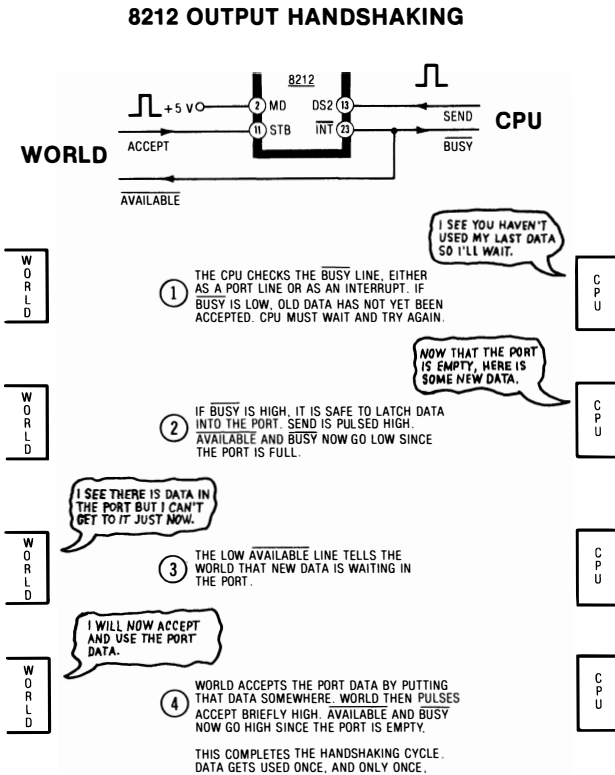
8212 OUTPUT HANDSHAKING

8212

+5 V

2 MD

11 STB

DS2 13

$\overline{INT}$ 23

SEND

$\overline{BUSY}$

CPU

WORLD

ACCEPT

$\overline{AVAILABLE}$

I SEE YOU HAVEN'T USED MY LAST DATA SO I'LL WAIT.

WORLD

CPU

1 THE CPU CHECKS THE $\overline{BUSY}$ LINE, EITHER AS A PORT LINE OR AS AN INTERRUPT. IF $\overline{BUSY}$ IS LOW, OLD DATA HAS NOT YET BEEN ACCEPTED. CPU MUST WAIT AND TRY AGAIN.

NOW THAT THE PORT IS EMPTY, HERE IS SOME NEW DATA.

WORLD

CPU

2 IF $\overline{BUSY}$ IS HIGH, IT IS SAFE TO LATCH DATA INTO THE PORT. SEND IS PULSED HIGH. $\overline{AVAILABLE}$ AND $\overline{BUSY}$ NOW GO LOW SINCE THE PORT IS FULL.

I SEE THERE IS DATA IN THE PORT BUT I CAN'T GET TO IT JUST NOW.

WORLD

CPU

3 THE LOW $\overline{AVAILABLE}$ LINE TELLS THE WORLD THAT NEW DATA IS WAITING IN THE PORT.

I WILL NOW ACCEPT AND USE THE PORT DATA.

WORLD

CPU

4 WORLD ACCEPTS THE PORT DATA BY PUTTING THAT DATA SOMEWHERE. WORLD THEN PULSES ACCEPT BRIEFLY HIGH. $\overline{AVAILABLE}$ AND $\overline{BUSY}$ NOW GO HIGH SINCE THE PORT IS EMPTY.

THIS COMPLETES THE HANDSHAKING CYCLE. DATA GETS USED ONCE, AND ONLY ONCE.